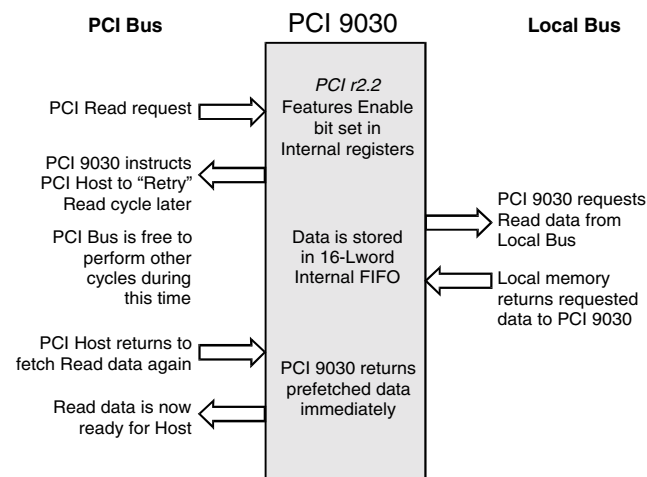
PCI Bus

PCI 9030

Local Bus

PCI Read request

*PCI r2.2* Features Enable bit set in Internal registers

PCI 9030 instructs PCI Host to "Retry" Read cycle later

PCI Bus is free to perform other cycles during this time

PCI 9030 requests Read data from Local Bus

Data is stored in 16-Lword Internal FIFO

Local memory returns requested data to PCI 9030

PCI Host returns to fetch Read data again

PCI 9030 returns prefetched data immediately

Read data is now ready for Host